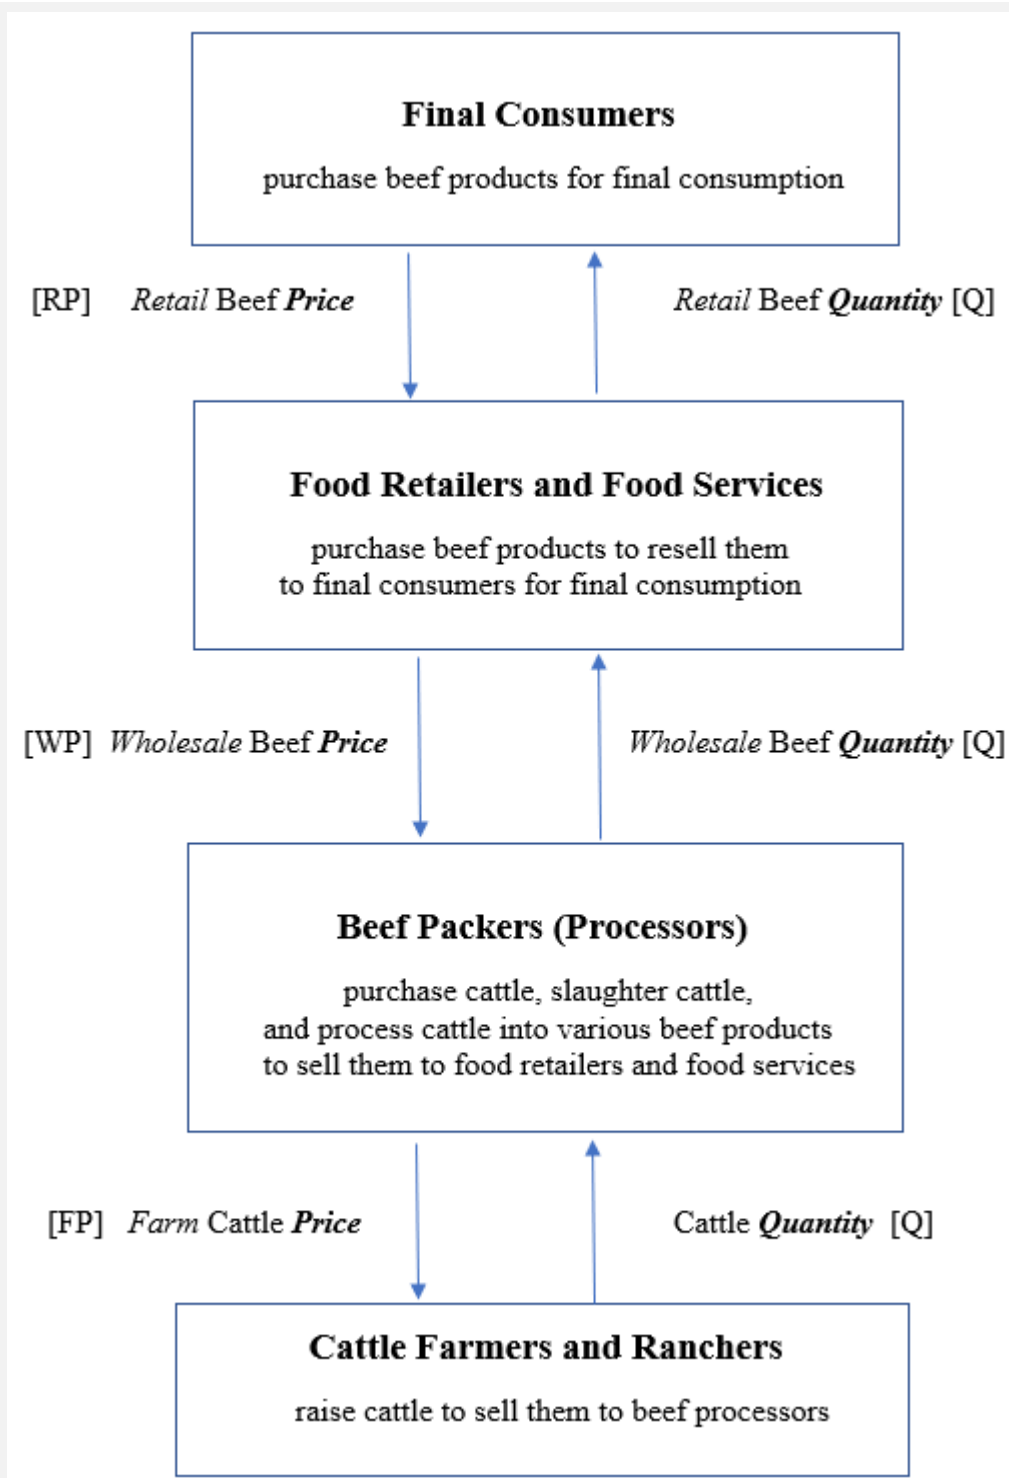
**Final Consumers**

purchase beef products for final consumption

[RP] *Retail* Beef ***Price***

*Retail* Beef ***Quantity*** [Q]

**Food Retailers and Food Services**

purchase beef products to resell them to final consumers for final consumption

[WP] *Wholesale* Beef ***Price***

*Wholesale* Beef ***Quantity*** [Q]

**Beef Packers (Processors)**

purchase cattle, slaughter cattle, and process cattle into various beef products to sell them to food retailers and food services

[FP] *Farm* Cattle ***Price***

Cattle ***Quantity*** [Q]

**Cattle Farmers and Ranchers**

raise cattle to sell them to beef processors